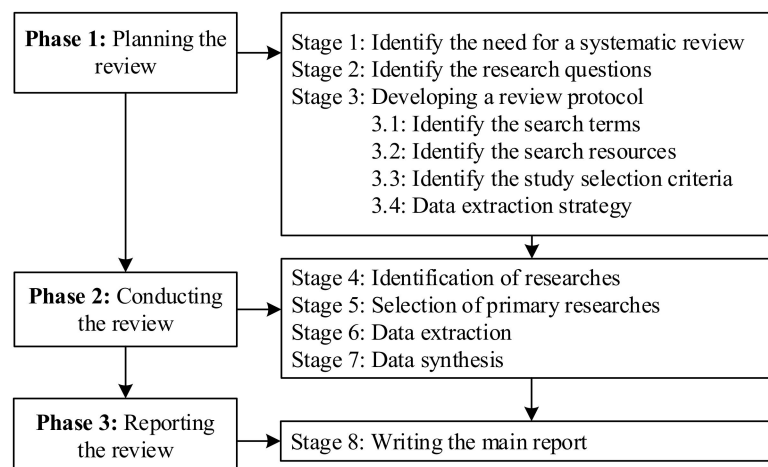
Phase 1: Planning the review

Stage 1: Identify the need for a systematic review
Stage 2: Identify the research questions
Stage 3: Developing a review protocol
3.1: Identify the search terms
3.2: Identify the search resources
3.3: Identify the study selection criteria
3.4: Data extraction strategy

Phase 2: Conducting the review

Stage 4: Identification of researches
Stage 5: Selection of primary researches
Stage 6: Data extraction
Stage 7: Data synthesis

Phase 3: Reporting the review

Stage 8: Writing the main report